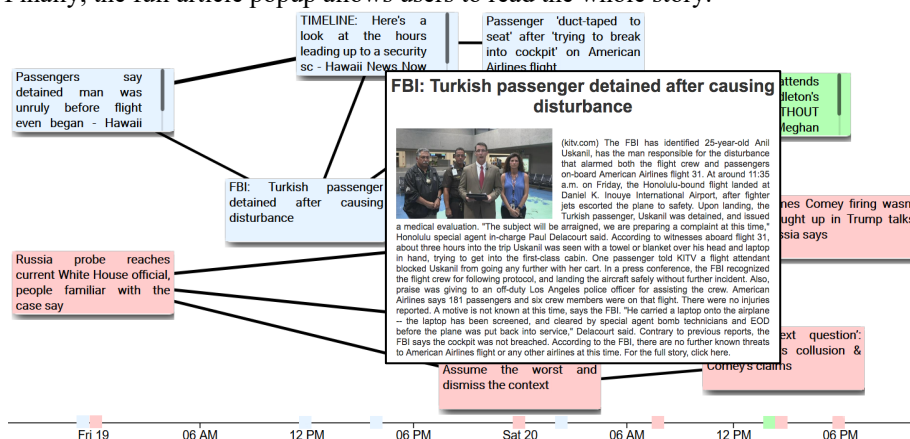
Finally, the full article popup allows users to read the whole story.

TIMELINE: Here's a look at the hours leading up to a security sc - Hawaii News Now

Passenger 'duct-taped to seat' after 'trying to break into cockpit' on American Airlines flight

Passengers say detained man was unruly before flight even began - Hawaii

FBI: Turkish passenger detained after causing disturbance

attends dleton's THOUT Meghan

nes Comey firing wasn ught up in Trump talks ssia says

Russia probe reaches current White House official, people familiar with the case say

xt question': s collusion & Comey's claims

Assume the worst and dismiss the context

FBI: Turkish passenger detained after causing disturbance

(kitv.com) The FBI has identified 25-year-old Anil Uskanli, the man responsible for the disturbance that alarmed both the flight crew and passengers on-board American Airlines flight 31. At around 11:35 a.m. on Friday, the Honolulu-bound flight landed at Daniel K. Inouye International Airport, after fighter jets escorted the plane to safety. Upon landing, the Turkish passenger, Uskanli was detained, and issued a medical evaluation. "The subject will be arraigned, we are preparing a complaint at this time," Honolulu special agent in-charge Paul Delacourt said. According to witnesses aboard flight 31, about three hours into the trip Uskanli was seen with a towel or blanket over his head and laptop in hand, trying to get into the first-class cabin. One passenger told KITV a flight attendant blocked Uskanli from going any further with her cart. In a press conference, the FBI recognized the flight crew for following protocol, and landing the aircraft safely without further incident. Also, praise was giving to an off-duty Los Angeles police officer for assisting the crew. American Airlines says 181 passengers and six crew members were on that flight. There were no injuries reported. A motive is not known at this time, says the FBI. "He carried a laptop onto the airplane -- the laptop has been screened, and cleared by special agent bomb technicians and EOD before the plane was put back into service," Delacourt said. Contrary to previous reports, the FBI says the cockpit was not breached. According to the FBI, there are no further known threats to American Airlines flight or any other airlines at this time. For the full story, click here.

Fri 19 06 AM 12 PM 06 PM Sat 20 06 AM 12 PM 06 PM